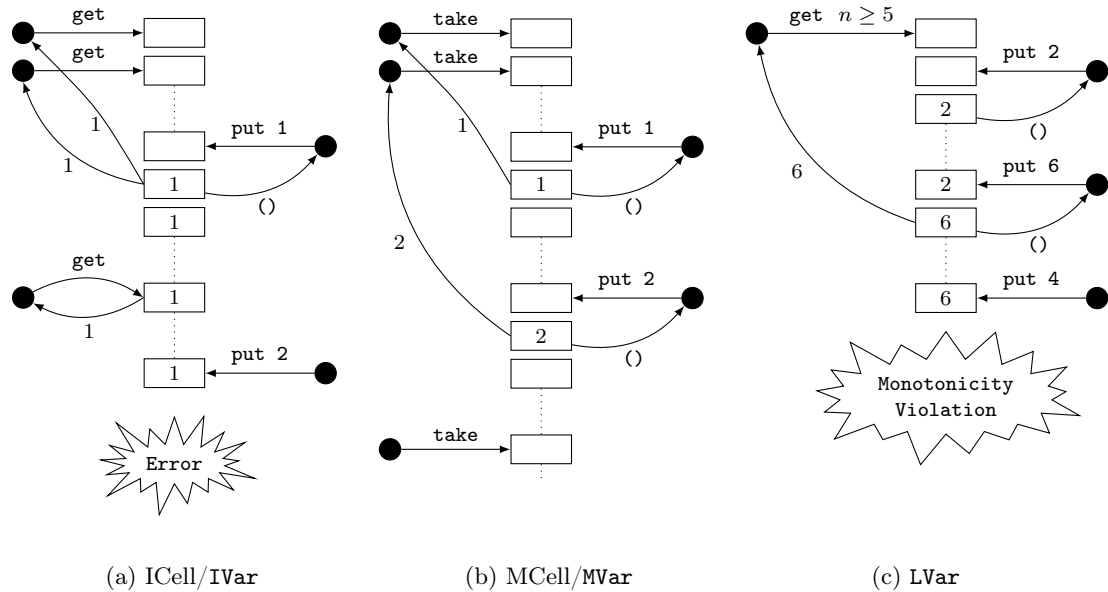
get
get
1
1
put 1
1
()
1
get
1
1
put 2
1
Error

(a) ICell/IVar

take
take
1
put 1
1
()
2
put 2
2
()
take

(b) MCell/MVar

get $n \geq 5$
put 2
2
()
6
put 6
2
6
()
put 4
6
Monotonicity Violation

(c) LVar